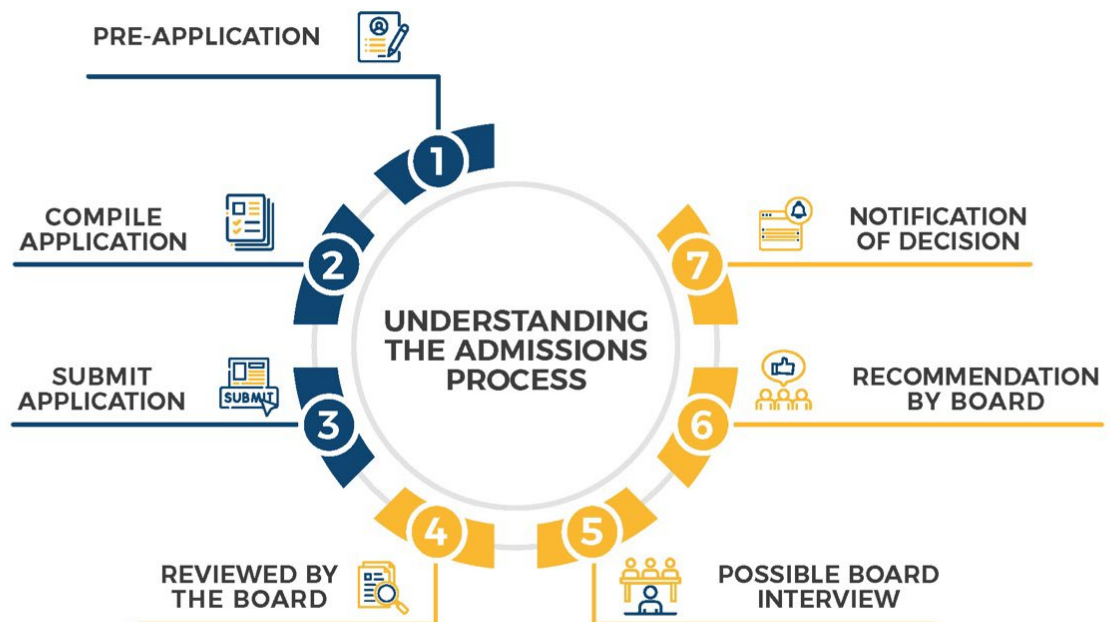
PRE-APPLICATION

1

COMPILE APPLICATION

2

SUBMIT APPLICATION

SUBMIT

3

UNDERSTANDING THE ADMISSIONS PROCESS

NOTIFICATION OF DECISION

7

RECOMMENDATION BY BOARD

6

4

REVIEWED BY THE BOARD

5

POSSIBLE BOARD INTERVIEW